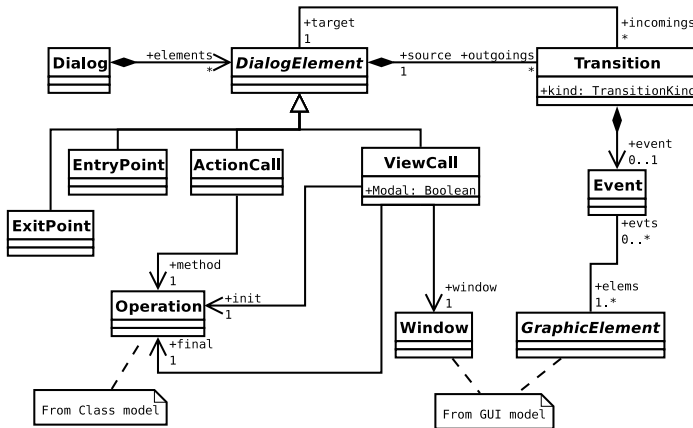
+target
1
+incomings
*
Dialog
+elements
*
DialogElement
+source
1
+outgoings
*
Transition
+kind: TransitionKind
+event
0..1
Event
EntryPoint
ActionCall
ViewCall
+Modal: Boolean
ExitPoint
+evts
0..*
+method
1
+window
1
+elems
1.*
Operation
+init
1
Window
GraphicElement
+final
1
From Class model
From GUI model